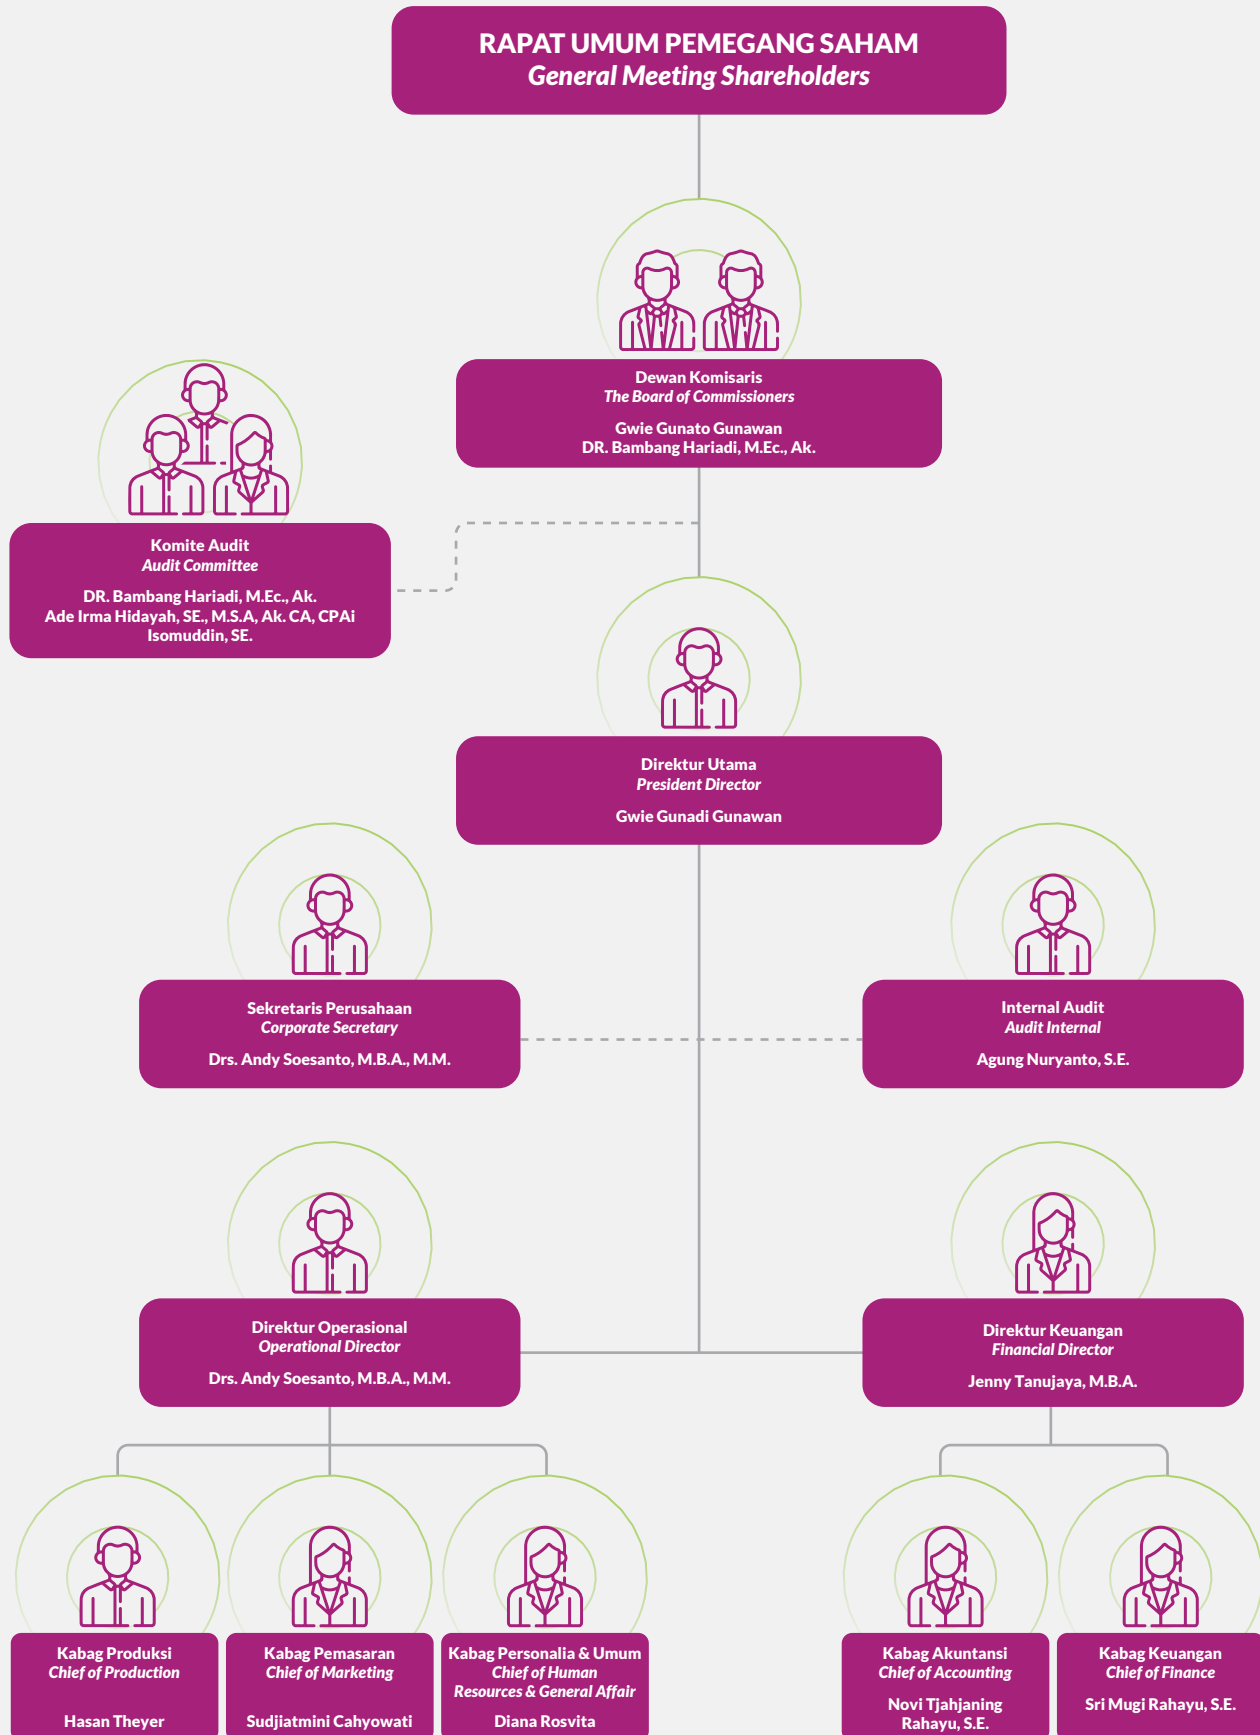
RAPAT UMUM PEMEGANG SAHAM
General Meeting Shareholders

Dewan Komisaris
The Board of Commissioners
Gwie Gunato Gunawan
DR. Bambang Hariadi, M.Ec., Ak.

Komite Audit
Audit Committee
DR. Bambang Hariadi, M.Ec., Ak.
Ade Irma Hidayah, SE., M.S.A, Ak. CA, CPAi
Isomuddin, SE.

Direktur Utama
President Director
Gwie Gunadi Gunawan

Sekretaris Perusahaan
Corporate Secretary
Drs. Andy Soesanto, M.B.A., M.M.

Internal Audit
Audit Internal
Agung Nuryanto, S.E.

Direktur Operasional
Operational Director
Drs. Andy Soesanto, M.B.A., M.M.

Direktur Keuangan
Financial Director
Jenny Tanujaya, M.B.A.

Kabag Produksi
Chief of Production
Hasan Theyer

Kabag Pemasaran
Chief of Marketing
Sudjiatmini Cahyowati

Kabag Personalia & Umum
Chief of Human Resources & General Affair
Diana Rosvita

Kabag Akuntansi
Chief of Accounting
Novi Tjahjaning Rahayu, S.E.

Kabag Keuangan
Chief of Finance
Sri Mugi Rahayu, S.E.